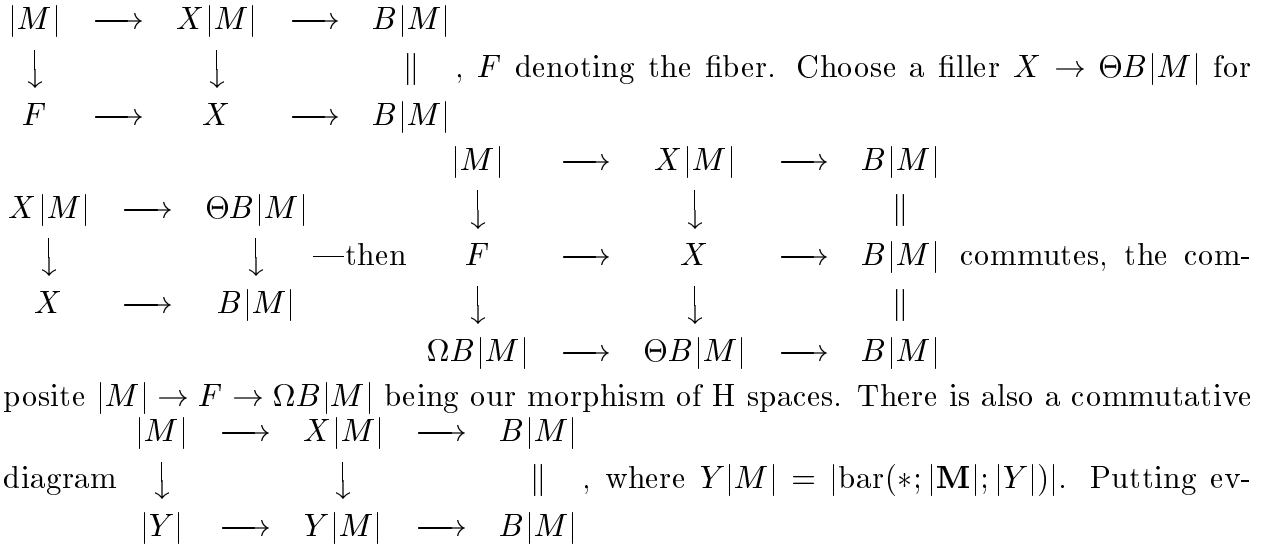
$\begin{array}{ccccc} |M| & \longrightarrow & X|M| & \longrightarrow & B|M| \\ \downarrow & & \downarrow & & \| \\ F & \longrightarrow & X & \longrightarrow & B|M| \end{array}$ , $F$ denoting the fiber. Choose a filler $X \to \Theta B|M|$ for $\begin{array}{ccc} X|M| & \longrightarrow & \Theta B|M| \\ \downarrow & & \downarrow \\ X & \longrightarrow & B|M| \end{array}$ —then $\begin{array}{ccccc} |M| & \longrightarrow & X|M| & \longrightarrow & B|M| \\ \downarrow & & \downarrow & & \| \\ F & \longrightarrow & X & \longrightarrow & B|M| \\ \downarrow & & \downarrow & & \| \\ \Omega B|M| & \longrightarrow & \Theta B|M| & \longrightarrow & B|M| \end{array}$ commutes, the composite $|M| \to F \to \Omega B|M|$ being our morphism of H spaces. There is also a commutative diagram $\begin{array}{ccccc} |M| & \longrightarrow & X|M| & \longrightarrow & B|M| \\ \downarrow & & \downarrow & & \| \\ |Y| & \longrightarrow & Y|M| & \longrightarrow & B|M| \end{array}$ , where $Y|M| = |\text{bar}(*;|\mathbf{M}|;|Y|)|$. Putting ev-